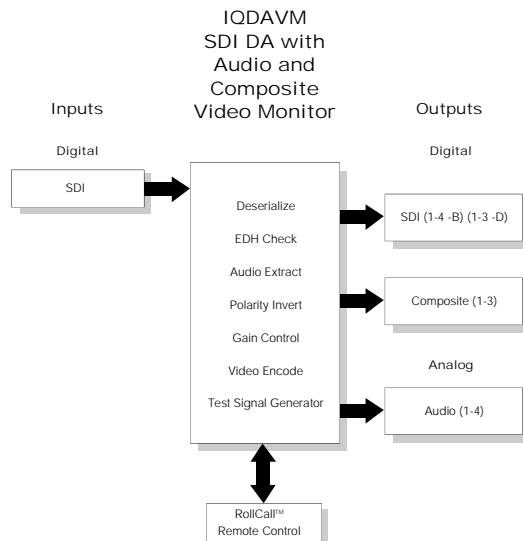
IQDAVM
SDI DA with
Audio and
Composite
Video Monitor

Inputs

Digital

SDI

Deserialize

EDH Check

Audio Extract

Polarity Invert

Gain Control

Video Encode

Test Signal Generator

Outputs

Digital

SDI (1-4 -B) (1-3 -D)

Composite (1-3)

Analog

Audio (1-4)

RollCall™
Remote Control